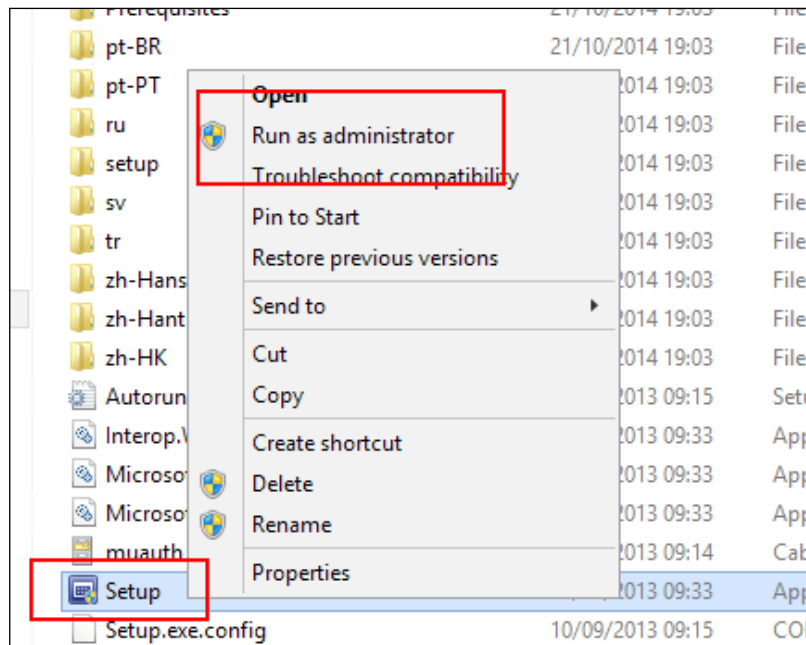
Prerequisites 21/10/2014 19:03 File
pt-BR 21/10/2014 19:03 File
pt-PT 2014 19:03 File
ru 2014 19:03 File
setup 2014 19:03 File
sv 2014 19:03 File
tr 2014 19:03 File
zh-Hans 2014 19:03 File
zh-Hant 2014 19:03 File
zh-HK 2014 19:03 File
Autorun 2013 09:15 Setu
Interop.V 2013 09:33 App
Microso 2013 09:33 App
Microso 2013 09:33 App
muauth 2013 09:14 Cab
Setup 2013 09:33 App
Setup.exe.config 10/09/2013 09:15 CO

Open
Run as administrator
Troubleshoot compatibility
Pin to Start
Restore previous versions
Send to
Cut
Copy
Create shortcut
Delete
Rename
Properties